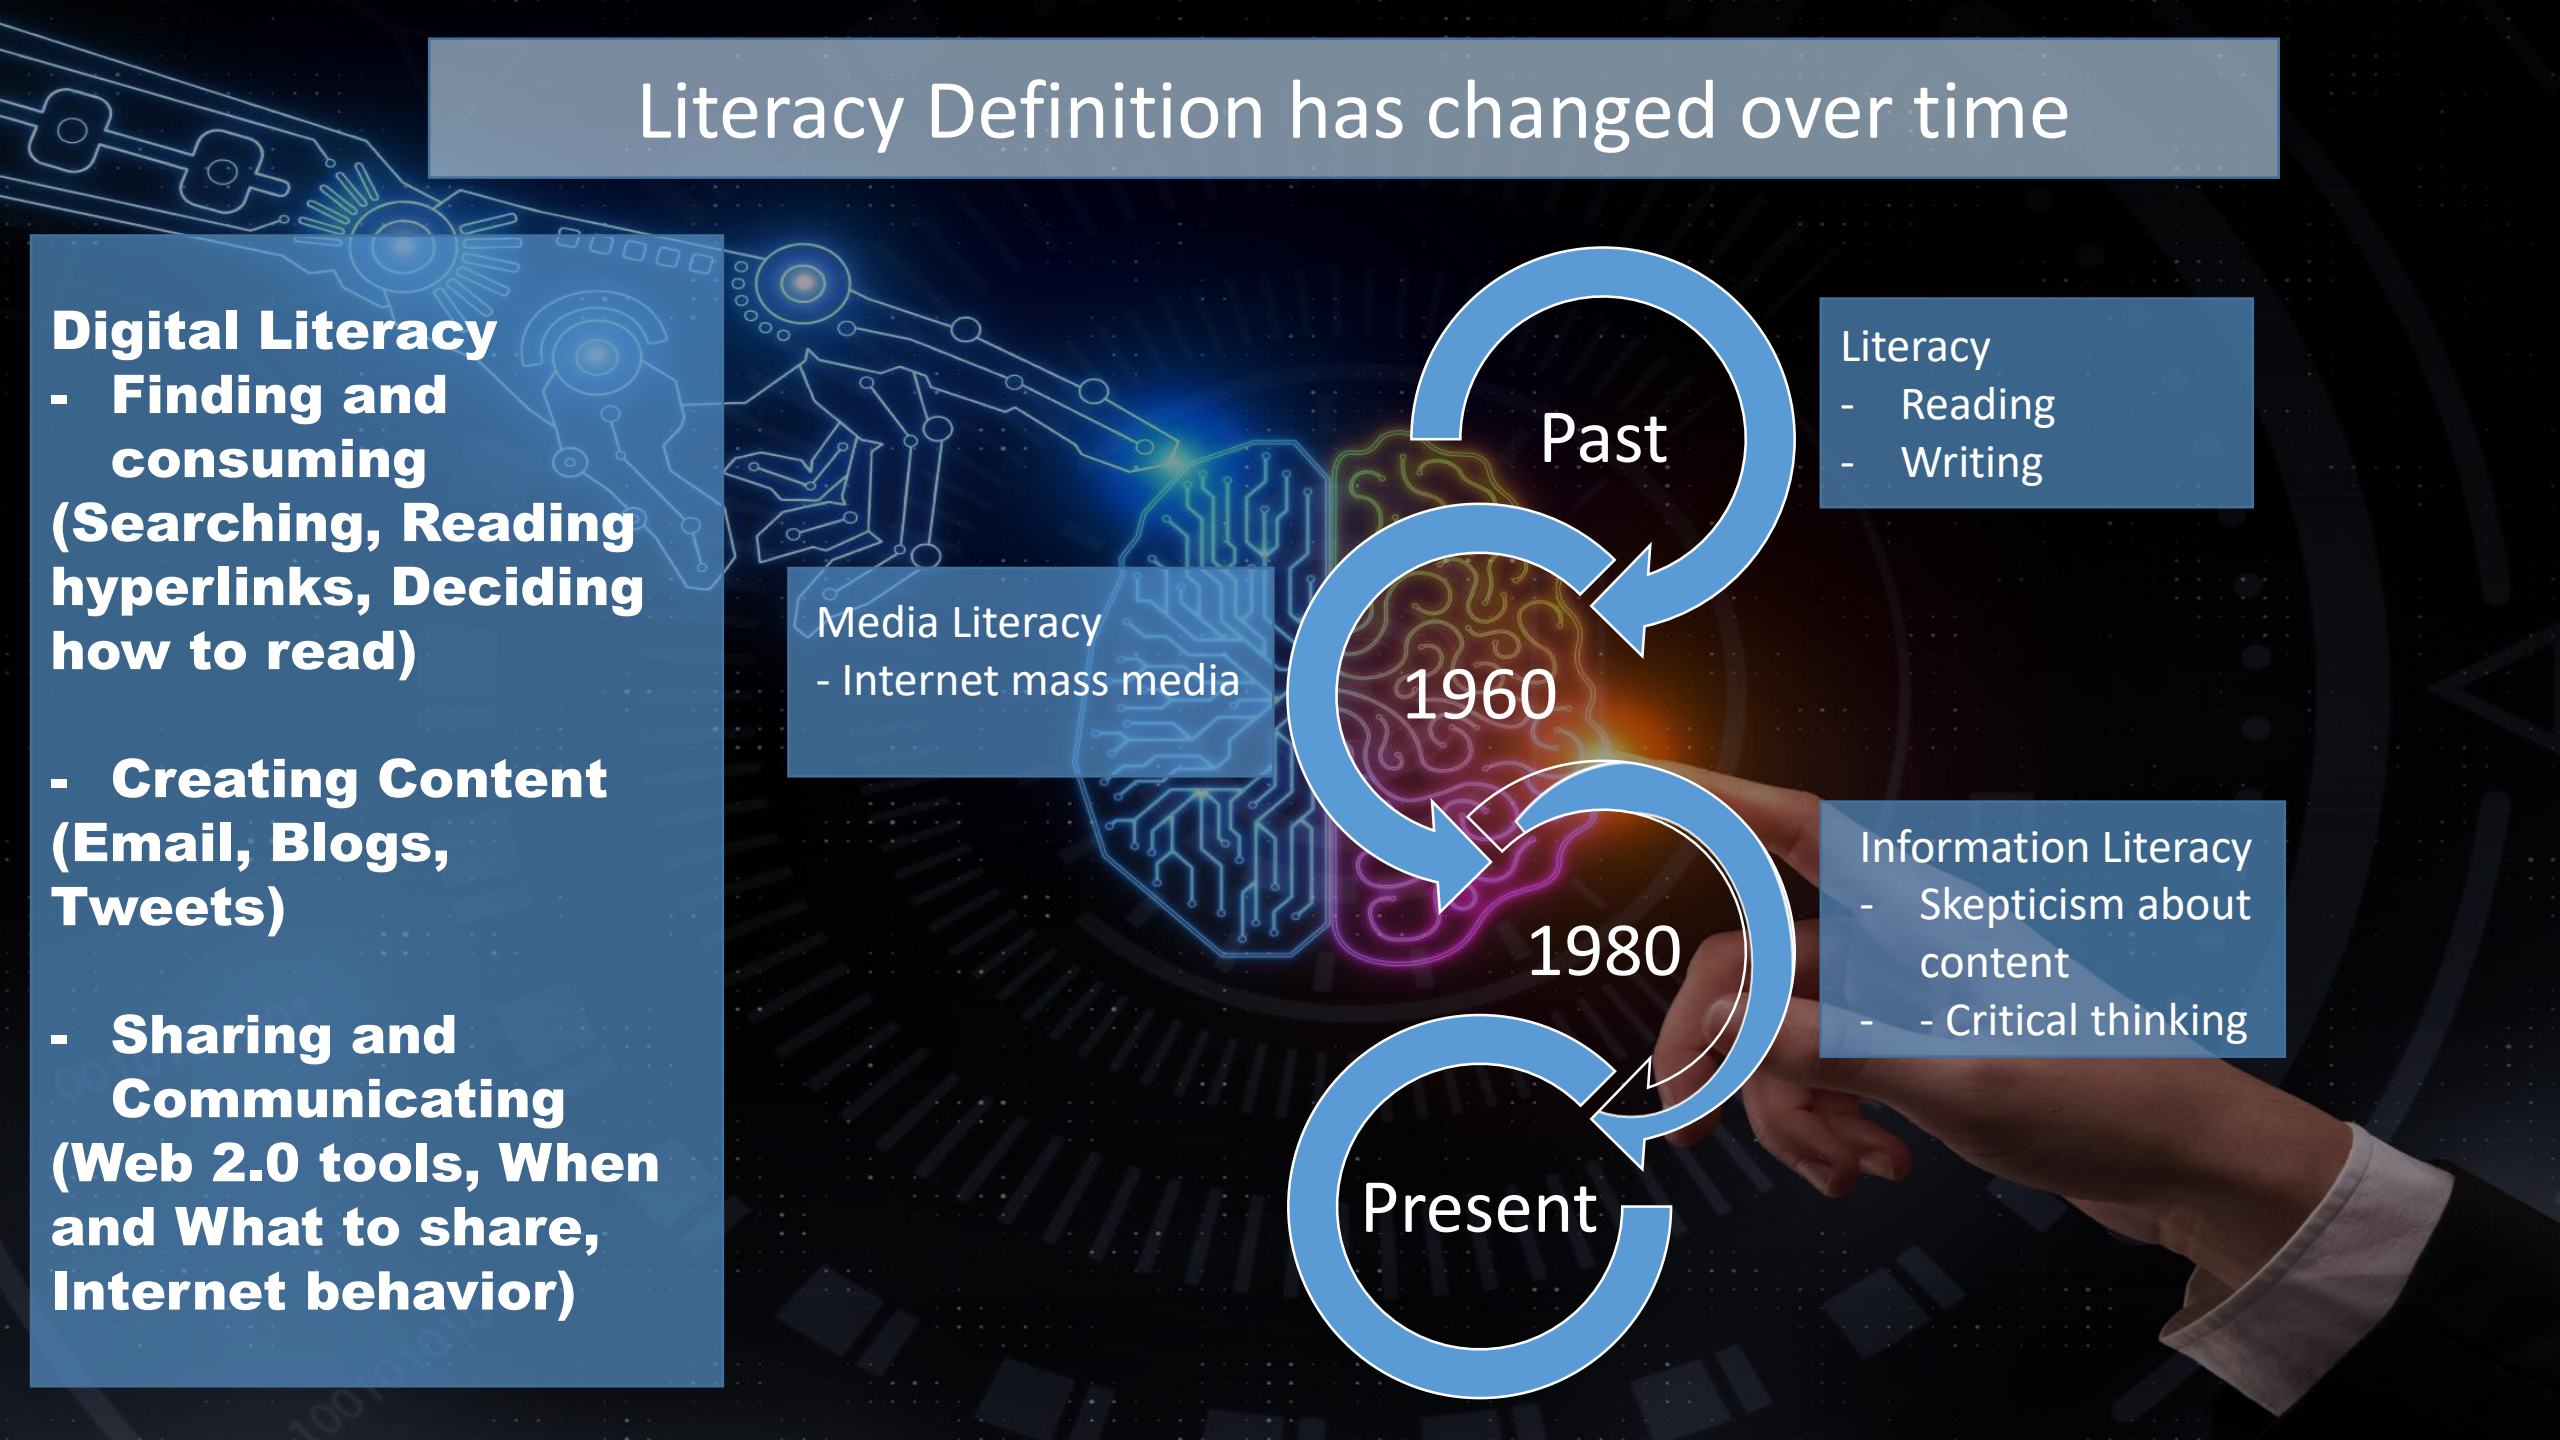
Literacy Definition has changed over time

Digital Literacy
- Finding and consuming (Searching, Reading hyperlinks, Deciding how to read)

- Creating Content (Email, Blogs, Tweets)

- Sharing and Communicating (Web 2.0 tools, When and What to share, Internet behavior)

Media Literacy
- Internet mass media

Past

1960

1980

Present

Literacy
- Reading
- Writing

Information Literacy
- Skepticism about content
- - Critical thinking